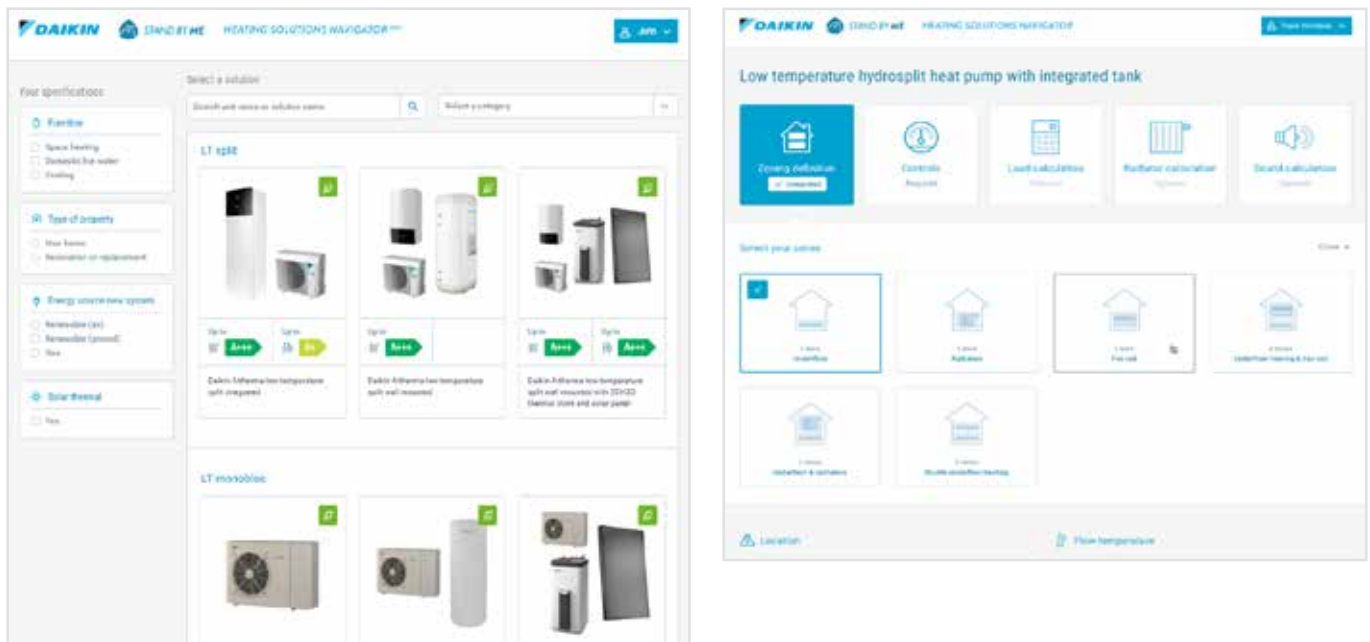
DAIKIN STAND BY ME HEATING SOLUTIONS NAVIGATOR

Your specifications

Function
Space heating
Domestic hot water
Cooling

Type of property
New home
Renovation or replacement

Energy source new system
Renewable (air)
Renewable (ground)
Gas

Solar thermal
Yes

Select a solution
Search and select a solution name
Select a category

LT split

Up to A+++
Up to A+

Daikin Altherma low temperature split integrated

Up to A+++

Daikin Altherma low temperature split wall mounted

Up to A+++
Up to A+++

Daikin Altherma low temperature split wall mounted with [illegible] thermal store and solar panel

LT monobloc

DAIKIN STAND BY ME HEATING SOLUTIONS NAVIGATOR

Low temperature hydrosplit heat pump with integrated tank

Zoning definition
Completed

Controls
Required

Load calculation
Optional

Radiator calculation
Optional

Sound calculation
Optional

Select your zones
Close

1 zone
Underfloor

1 zone
Radiators

1 zone
Fan coil

2 zones
Underfloor heating & fan coil

2 zones
Underfloor & radiators

2 zones
Double underfloor heating

Location

Flow temperature